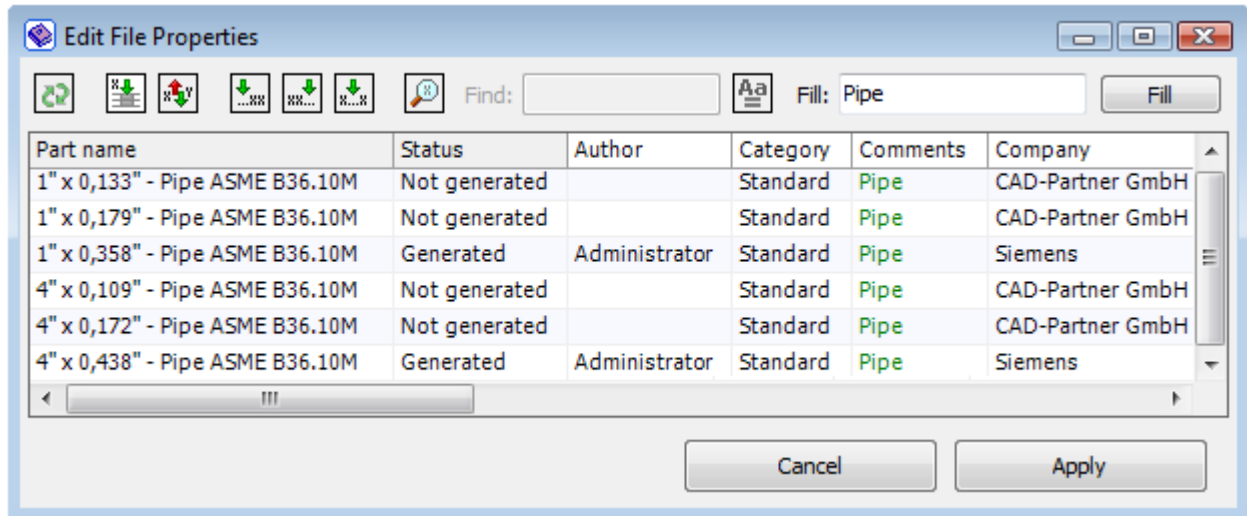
Edit File Properties

Find:

Fill: Pipe

Fill

| Part name | Status | Author | Category | Comments | Company |
|---|---|---|---|---|---|
| 1" x 0,133" - Pipe ASME B36.10M | Not generated | | Standard | Pipe | CAD-Partner GmbH |
| 1" x 0,179" - Pipe ASME B36.10M | Not generated | | Standard | Pipe | CAD-Partner GmbH |
| 1" x 0,358" - Pipe ASME B36.10M | Generated | Administrator | Standard | Pipe | Siemens |
| 4" x 0,109" - Pipe ASME B36.10M | Not generated | | Standard | Pipe | CAD-Partner GmbH |
| 4" x 0,172" - Pipe ASME B36.10M | Not generated | | Standard | Pipe | CAD-Partner GmbH |
| 4" x 0,438" - Pipe ASME B36.10M | Generated | Administrator | Standard | Pipe | Siemens |

Cancel

Apply